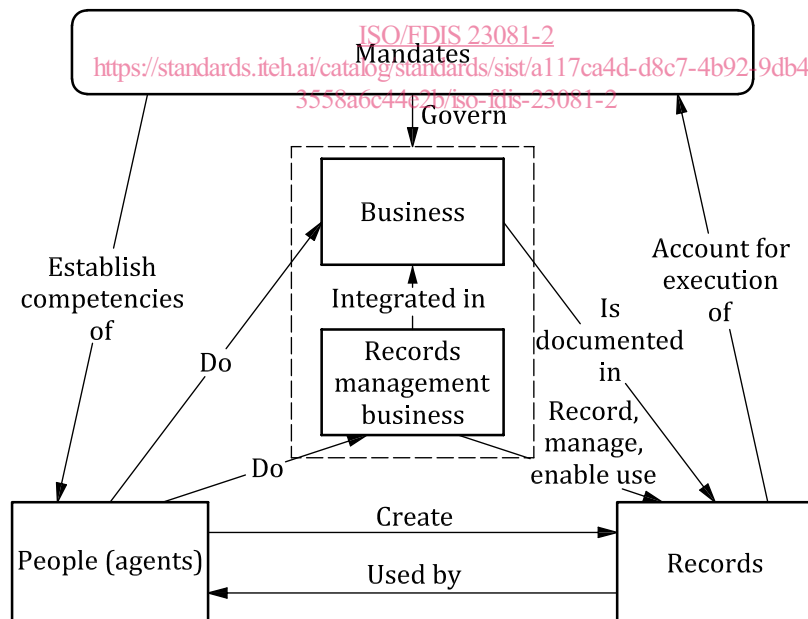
Mandates

ISO/FDIS 23081-2
https://standards.iteh.ai/catalog/standards/sist/a117ca4d-d8c7-4b92-9db4
3558a6c44e2b/iso-fdis-23081-2

Govern

Business

Integrated in

Records management business

Establish competencies of

Do

Do

Is documented in

Account for execution of

Record, manage, enable use

People (agents)

Create

Used by

Records